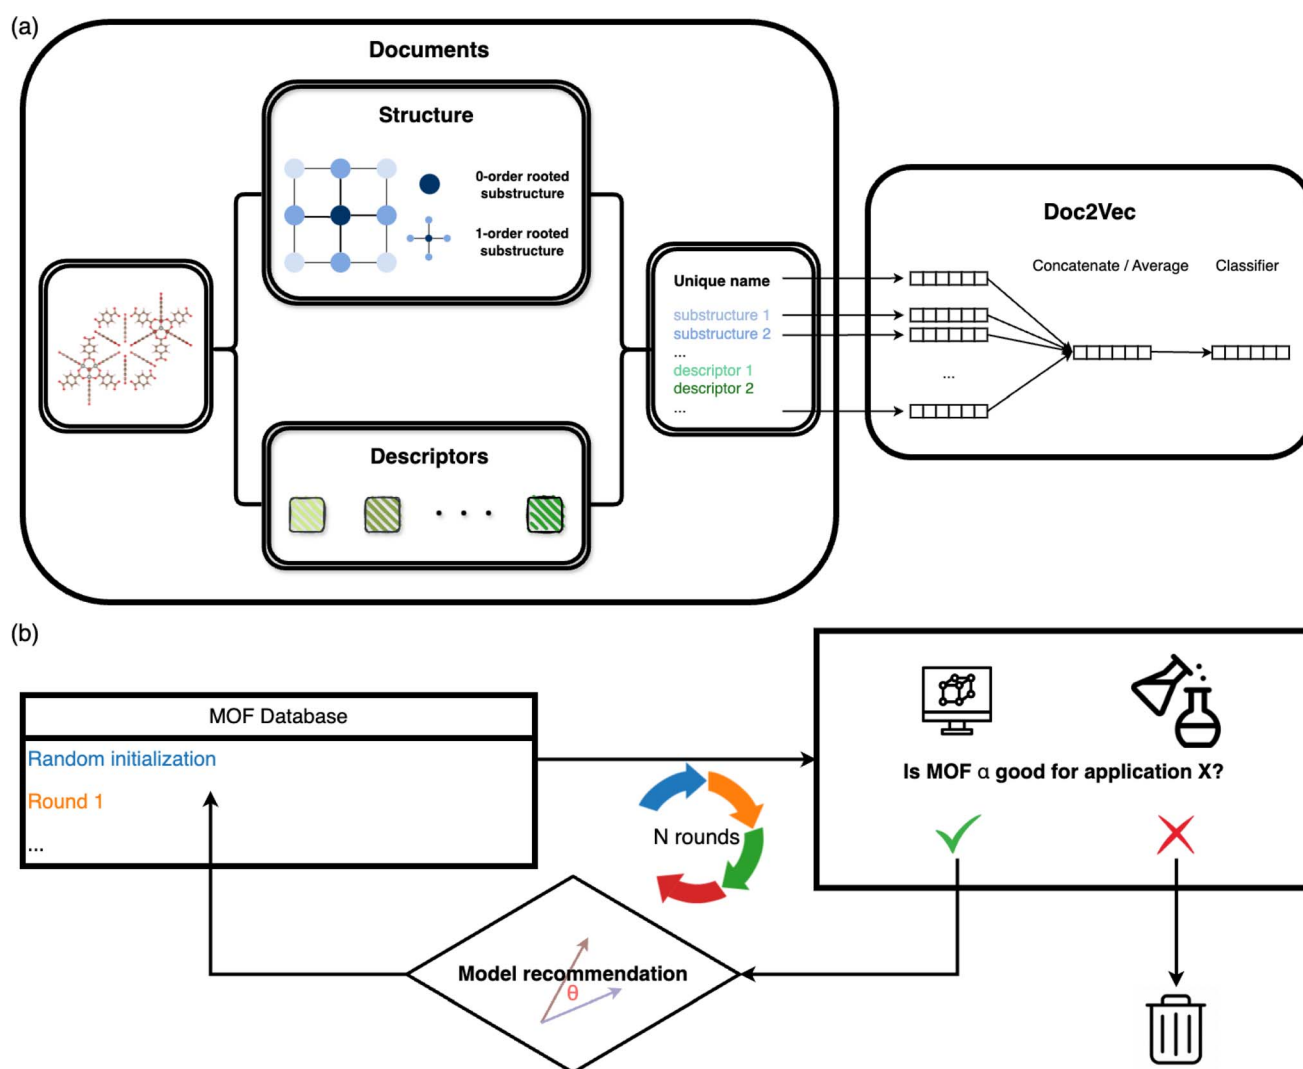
(a)

Documents

Structure

0-order rooted substructure

1-order rooted substructure

Descriptors

. . .

Unique name

substructure 1
substructure 2
...
descriptor 1
descriptor 2
...

Doc2Vec

Concatenate / Average

Classifier

...

(b)

MOF Database

Random initialization

Round 1

...

N rounds

Is MOF α good for application X?

Model recommendation

θ